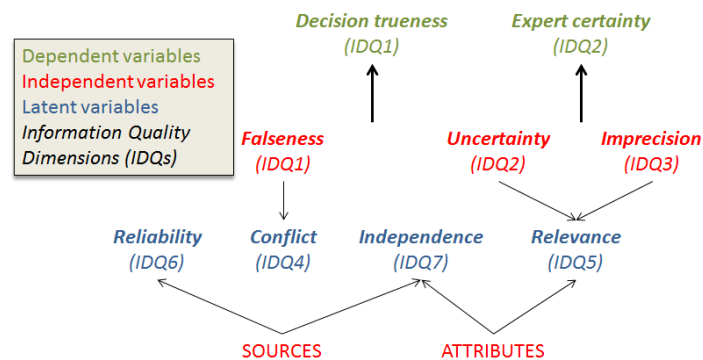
Dependent variables
Independent variables
Latent variables
Information Quality Dimensions (IDQs)

Decision trueness
(IDQ1)

Expert certainty
(IDQ2)

Falseness
(IDQ1)

Uncertainty
(IDQ2)

Imprecision
(IDQ3)

Reliability
(IDQ6)

Conflict
(IDQ4)

Independence
(IDQ7)

Relevance
(IDQ5)

SOURCES

ATTRIBUTES